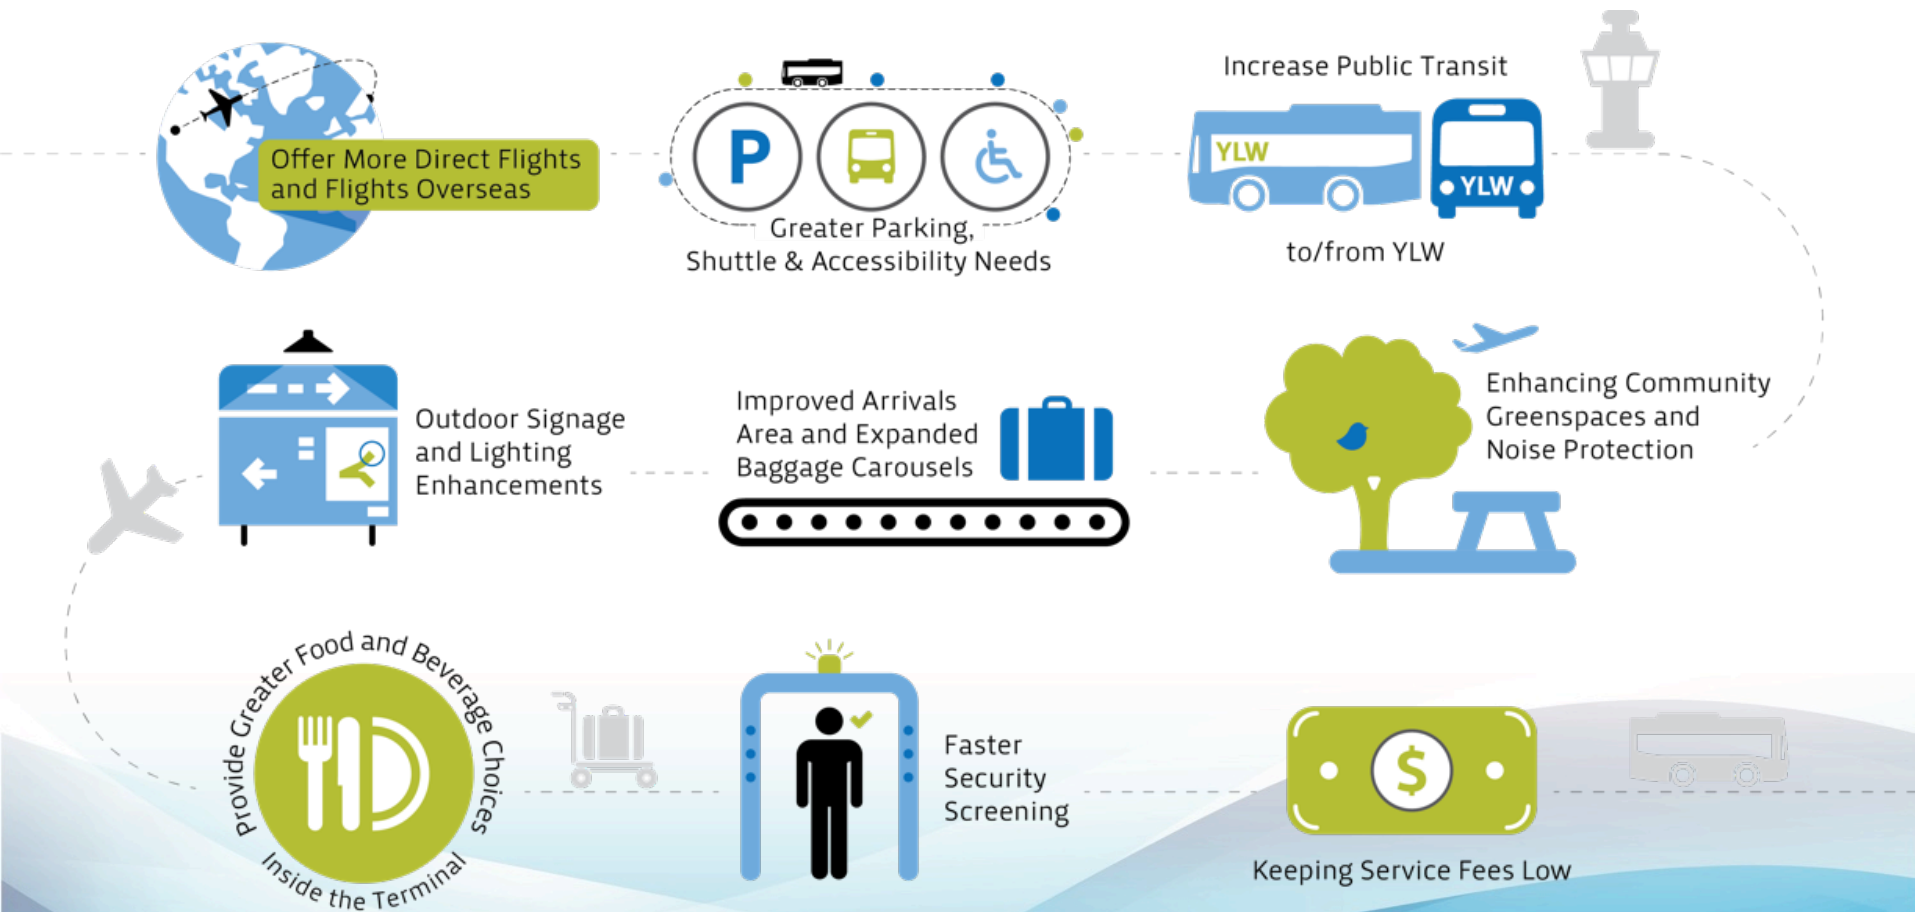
Offer More Direct Flights and Flights Overseas

P

Greater Parking, Shuttle & Accessibility Needs

Increase Public Transit

YLW

YLW

to/from YLW

Outdoor Signage and Lighting Enhancements

Improved Arrivals Area and Expanded Baggage Carousels

Enhancing Community Greenspaces and Noise Protection

Provide Greater Food and Beverage Choices Inside the Terminal

Faster Security Screening

$

Keeping Service Fees Low